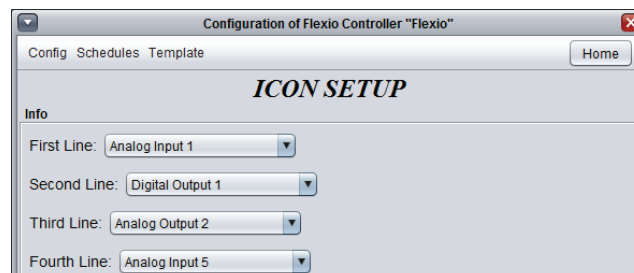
Configuration of Flexio Controller "Flexio"

Config Schedules Template

Home

ICON SETUP

Info

First Line: Analog Input 1

Second Line: Digital Output 1

Third Line: Analog Output 2

Fourth Line: Analog Input 5